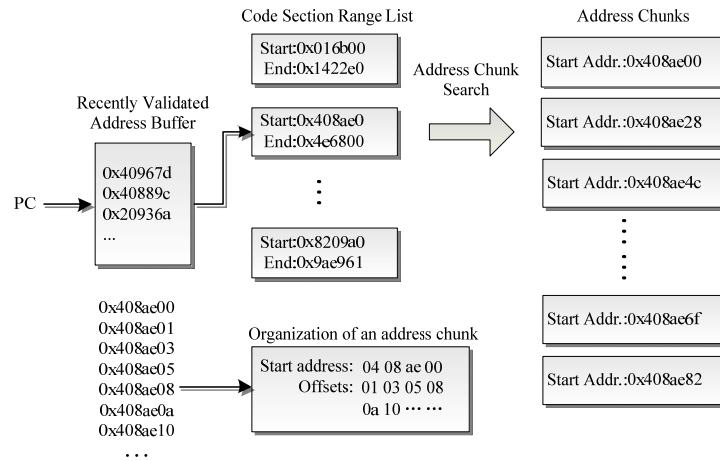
Code Section Range List

Address Chunks

Start:0x016b00
End:0x1422e0

Address Chunk Search

Recently Validated Address Buffer

Start:0x408ae0
End:0x4e6800

0x40967d
0x40889c
0x20936a
...

PC

Start:0x8209a0
End:0x9ae961

Start Addr.:0x408ae00

Start Addr.:0x408ae28

Start Addr.:0x408ae4c

Start Addr.:0x408ae6f

Start Addr.:0x408ae82

0x408ae00
0x408ae01
0x408ae03
0x408ae05
0x408ae08
0x408ae0a
0x408ae10
...

Organization of an address chunk

Start address: 04 08 ae 00
Offsets: 01 03 05 08
0a 10 ⋯⋯